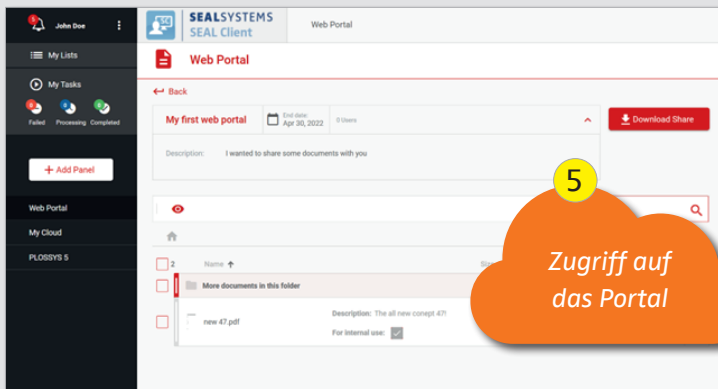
John Doe

My Lists

My Tasks

Failed Processing Completed

+ Add Panel

Web Portal

My Cloud

PLOSSYS 5

SEALSYSTEMS
SEAL Client

Web Portal

Web Portal

Back

My first web portal

End date: Apr 30, 2022

0 Users

Download Share

Description: I wanted to share some documents with you

2 Name

Siz

More documents in this folder

new 47.pdf

Description: The all new conept 47!

For internal use:

5

Zugriff auf das Portal